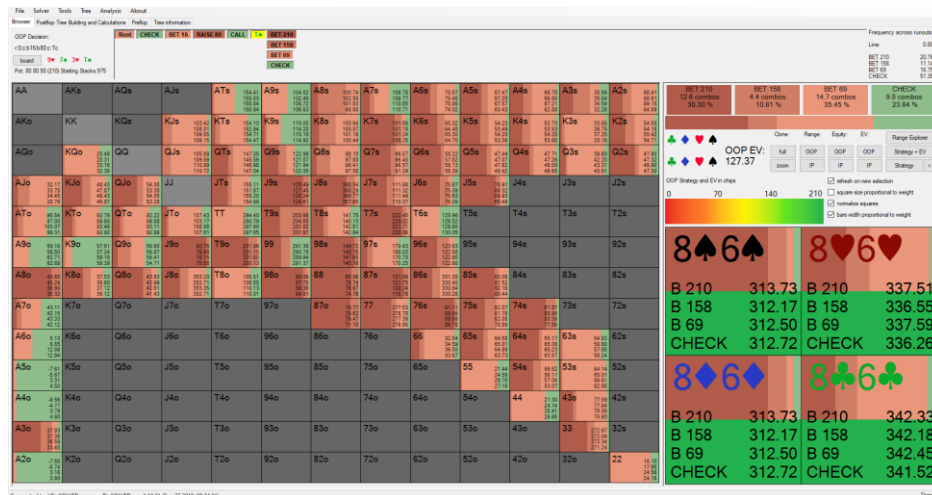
File Solver Tools Tree Analysis About

Browser Postflop Tree Building and Calculations Preflop Tree information

OOP Decision:
Root CHECK BET 16 RAISE 80 CALL T♠ BET 210
BET 158
BET 69
CHECK

board 9♥ 7♠ 3♥ T♠
Pot: 90 80 50 (210) Starting Stacks 975

Frequency across runouts

| BET 210 | BET 158 | BET 69 | CHECK |
|---|---|---|---|
| 12.6 combos | 4.4 combos | 14.7 combos | 9.8 combos |
| 30.30 % | 10.61 % | 35.45 % | 23.64 % |

Clone: Range: Equity: EV:
full OOP OOP OOP Range Explorer
zoom IP IP IP Strategy + EV
Strategy

OOP EV: 127.37

OOP Strategy and EV in chips
0 70 140 210

refresh on new selection
square size proportional to weight
normalize squares
bars with proportional to weight

AA AKs AQs AJs ATs A9s A8s A7s A6s A5s A4s A3s A2s
AKo KK KQs KJs KTs K9s K8s K7s K6s K5s K4s K3s K2s
AQo KQo QQ QJs QTs Q9s Q8s Q7s Q6s Q5s Q4s Q3s Q2s
AJo KJo QJo JJ JTs J9s J8s J7s J6s J5s J4s J3s J2s
ATo KTo QTo JTo TT T9s T8s T7s T6s T5s T4s T3s T2s
A9o K9o Q9o J9o T9o 99 98s 97s 96s 95s 94s 93s 92s
A8o K8o Q8o J8o T8o 98o 88 87s 86s 85s 84s 83s 82s
A7o K7o Q7o J7o T7o 97o 87o 77 76s 75s 74s 73s 72s
A6o K6o Q6o J6o T6o 96o 86o 76o 66 65s 64s 63s 62s
A5o K5o Q5o J5o T5o 95o 85o 75o 65o 55 54s 53s 52s
A4o K4o Q4o J4o T4o 94o 84o 74o 64o 54o 44 43s 42s
A3o K3o Q3o J3o T3o 93o 83o 73o 63o 53o 43o 33 32s
A2o K2o Q2o J2o T2o 92o 82o 72o 62o 52o 42o 32o 22

8♠6♠
B 210 313.73
B 158 312.17
B 69 312.50
CHECK 312.72

8♥6♥
B 210 337.51
B 158 336.55
B 69 337.59
CHECK 336.26

8♦6♦
B 210 313.73
B 158 312.17
B 69 312.50
CHECK 312.72

8♣6♣
B 210 342.33
B 158 342.18
B 69 342.25
CHECK 341.52